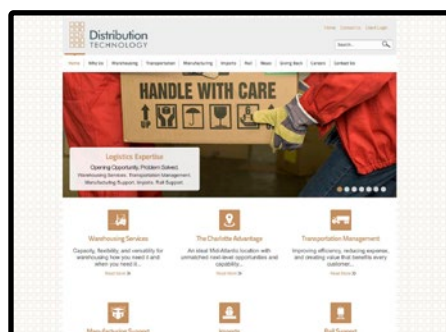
Distribution
TECHNOLOGY

Home Contact Us Client Login

Search...

Home Who We Are Warehousing Transportation Manufacturing Imports Rail Maps Giving Back Careers Contact Us

HANDLE WITH CARE

UP

Logistics Expertise
Opening Opportunity. Problem Solved.
Warehousing Services, Transportation Management, Manufacturing Support, Imports, Rail Support

Warehousing Services
Capacity, flexibility, and versatility for warehousing how you need it and when you need it...
Read More

The Charlotte Advantage
An ideal Mid-Atlantic location with unmatched next-level opportunities and capability...
Read More

Transportation Management
Improving efficiency, reducing expense, and creating value that benefits every customer...
Read More

Manufacturing Support

Imports

Rail Support